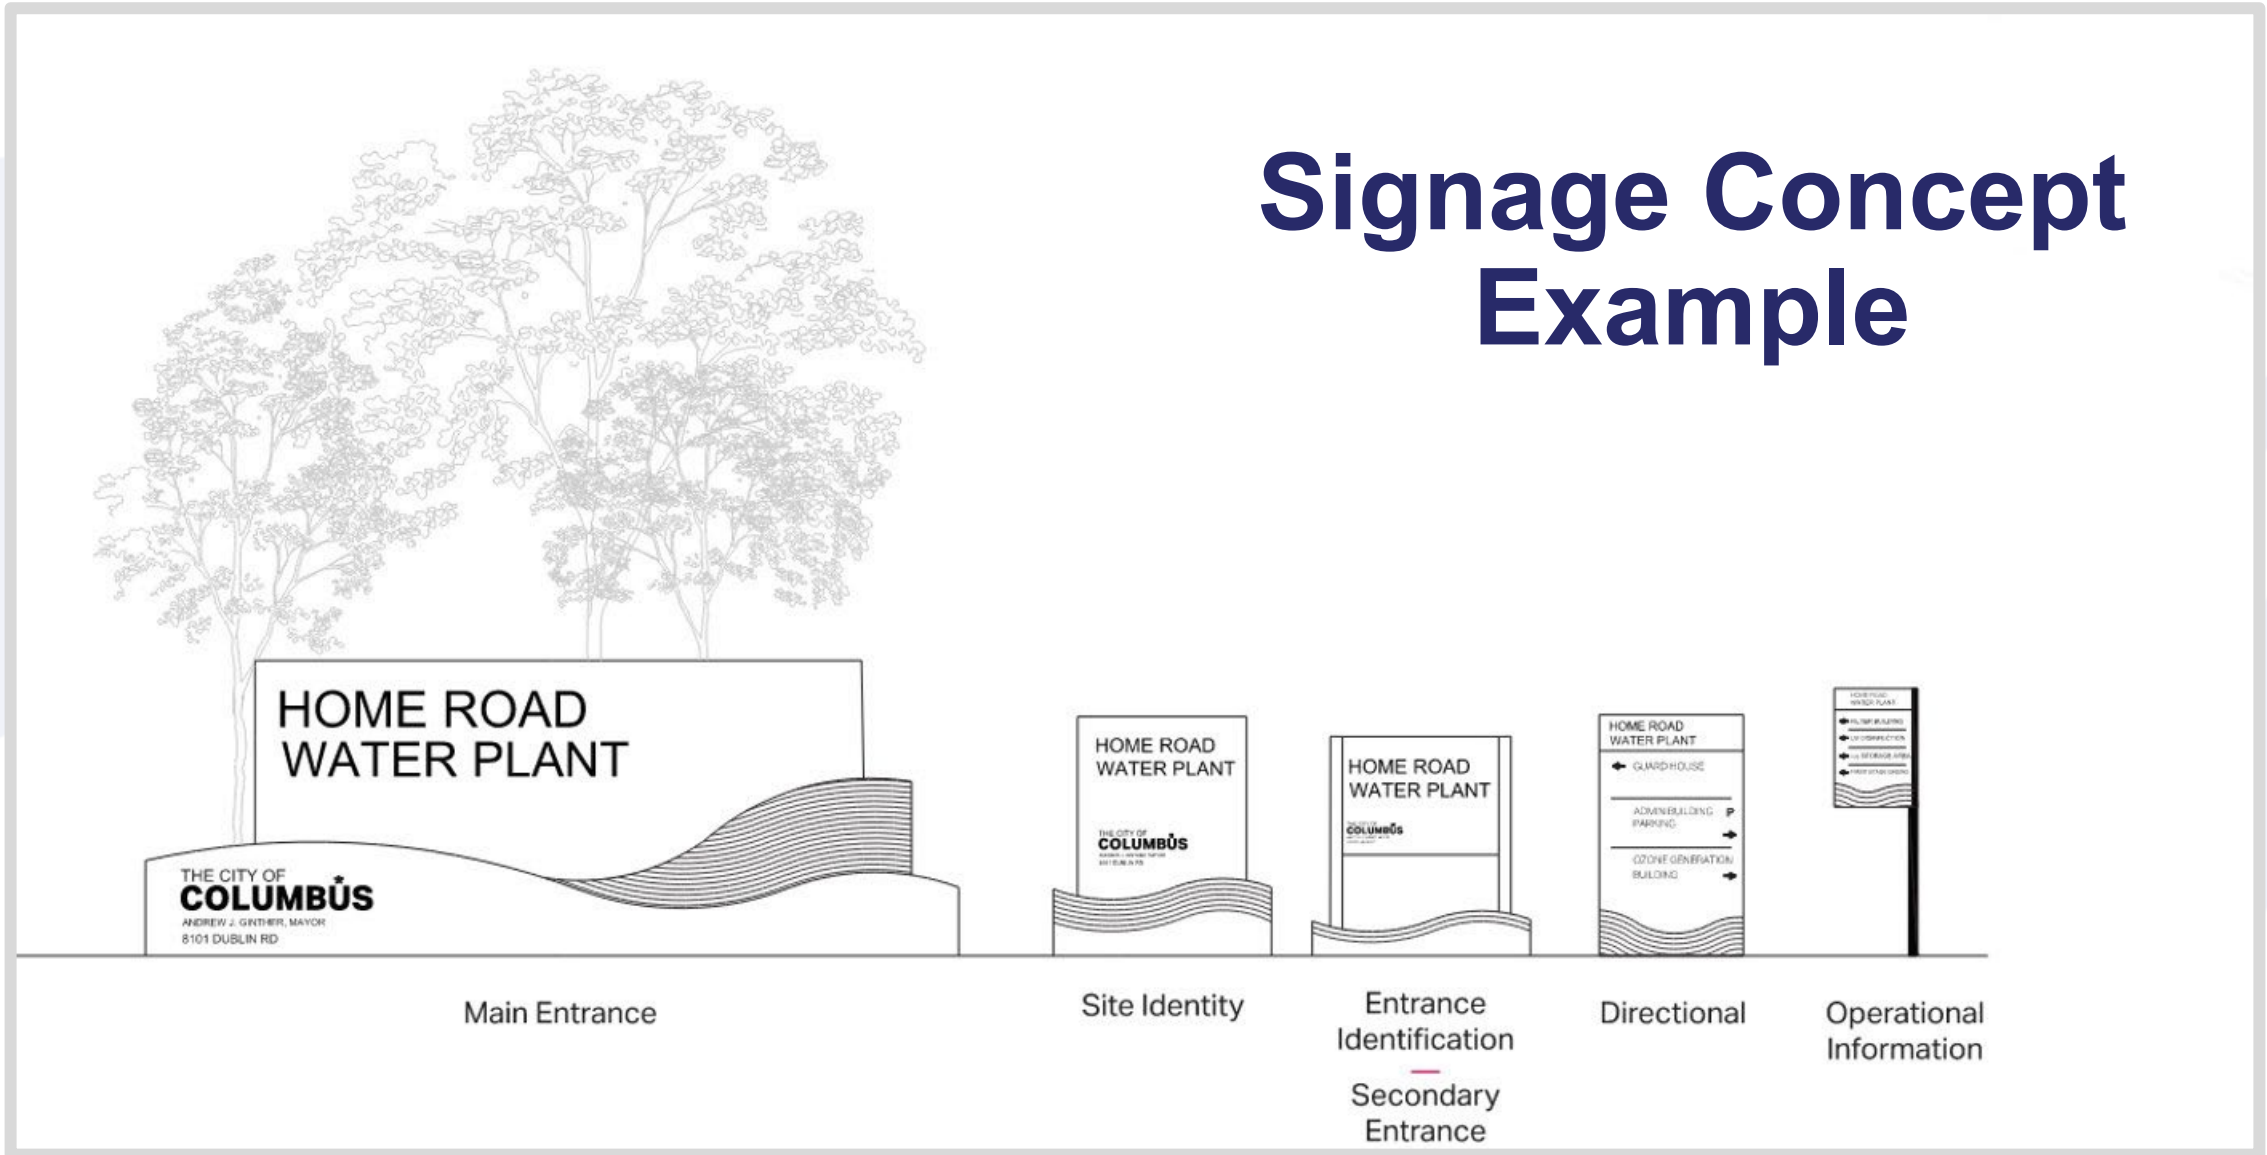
Signage Concept Example

HOME ROAD WATER PLANT

THE CITY OF COLUMBUS
ANDREW J. GINTHER, MAYOR
8101 DUBLIN RD

HOME ROAD WATER PLANT
THE CITY OF COLUMBUS
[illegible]

HOME ROAD WATER PLANT
THE CITY OF COLUMBUS

HOME ROAD WATER PLANT
GUARDHOUSE
ADMIN BUILDING PARKING
OZONE GENERATION BUILDING

HOME ROAD WATER PLANT
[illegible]
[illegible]
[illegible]
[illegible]

Main Entrance

Site Identity

Entrance Identification

Secondary Entrance

Directional

Operational Information